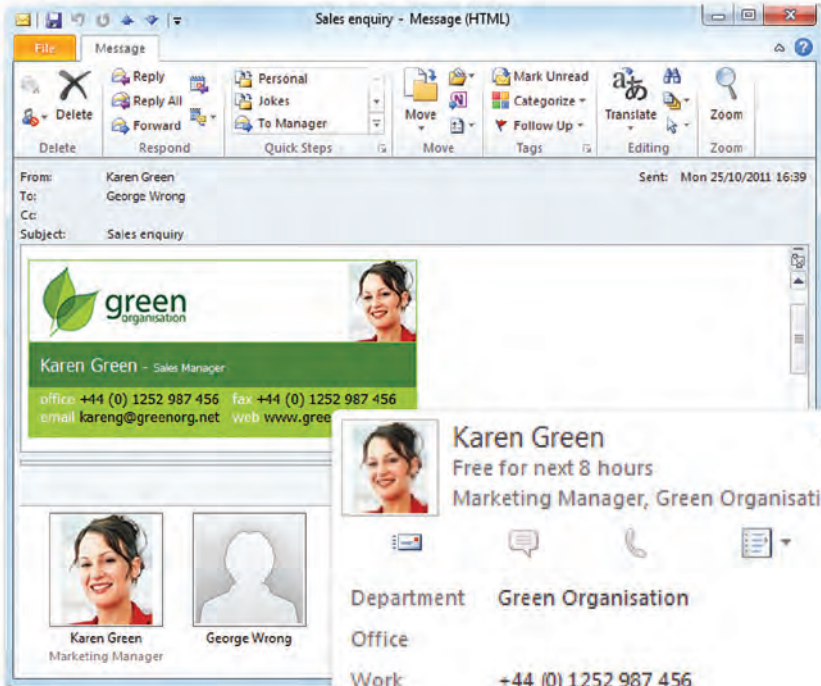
Sales enquiry - Message (HTML)

File
Message

Delete
Reply
Reply All
Forward
Respond
Personal
Jokes
To Manager
Quick Steps
Move
Move
Mark Unread
Categorize
Follow Up
Tags
Translate
Editing
Zoom
Zoom
Delete

From: Karen Green
To: George Wrong
Cc:
Subject: Sales enquiry
Sent: Mon 25/10/2011 16:39

green
organisation

Karen Green - Sales Manager

office +44 (0) 1252 987 456 fax +44 (0) 1252 987 456
email kareng@greenorg.net web www.gree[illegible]

Karen Green
Free for next 8 hours
Marketing Manager, Green Organisati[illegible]

Department Green Organisation
Office
Work +44 (0) 1252 987 456

Karen Green
Marketing Manager
George Wrong